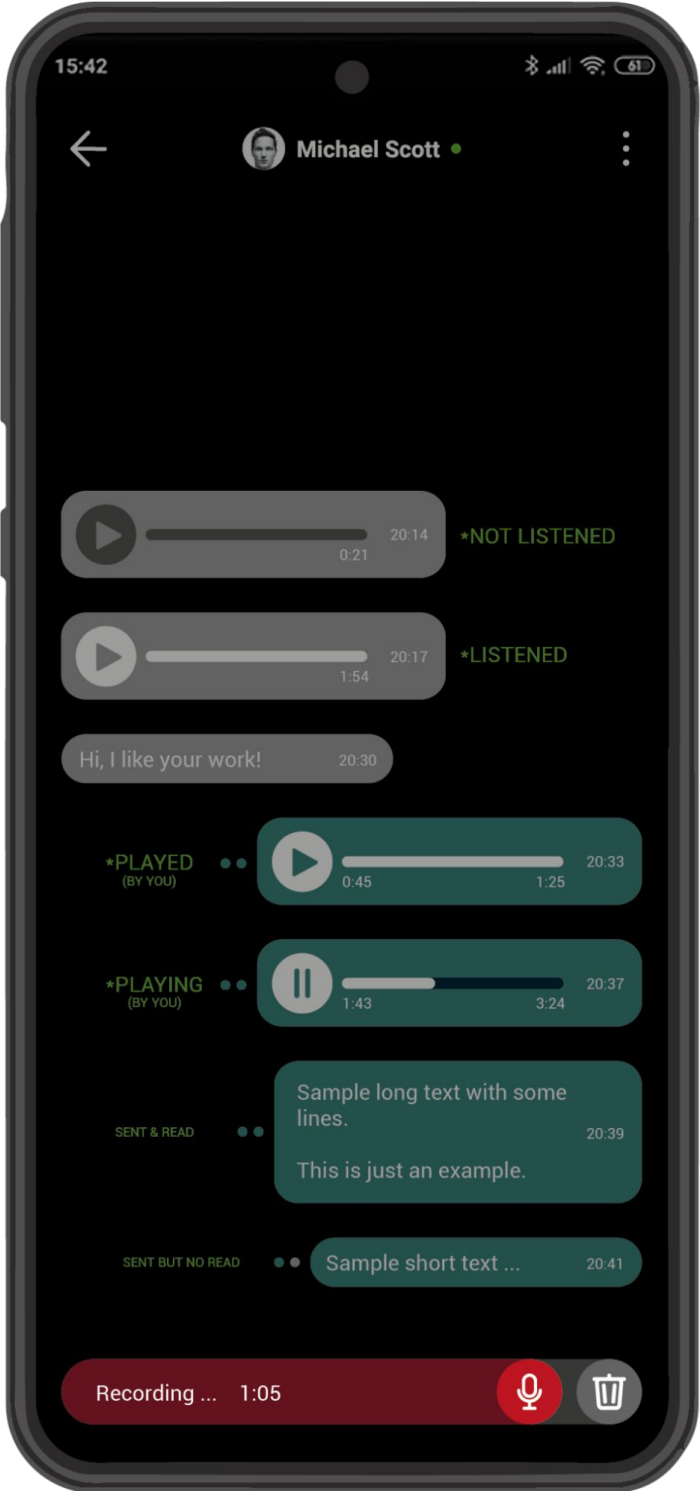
15:42

61

Michael Scott

20:14
0:21

*NOT LISTENED

20:17
1:54

*LISTENED

Hi, I like your work! 20:30

*PLAYED
(BY YOU)

0:45 1:25 20:33

*PLAYING
(BY YOU)

1:43 3:24 20:37

SENT & READ

Sample long text with some lines.

This is just an example.

20:39

SENT BUT NO READ

Sample short text ... 20:41

Recording ... 1:05